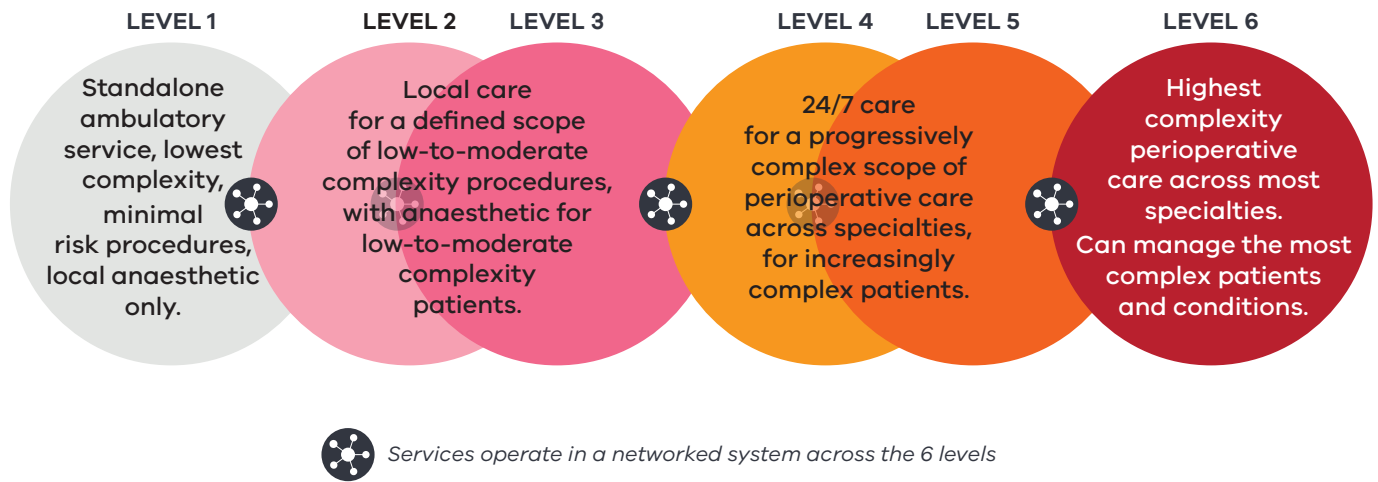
LEVEL 1

Standalone ambulatory service, lowest complexity, minimal risk procedures, local anaesthetic only.

LEVEL 2

LEVEL 3

Local care for a defined scope of low-to-moderate complexity procedures, with anaesthetic for low-to-moderate complexity patients.

LEVEL 4

LEVEL 5

24/7 care for a progressively complex scope of perioperative care across specialties, for increasingly complex patients.

LEVEL 6

Highest complexity perioperative care across most specialties. Can manage the most complex patients and conditions.

Services operate in a networked system across the 6 levels